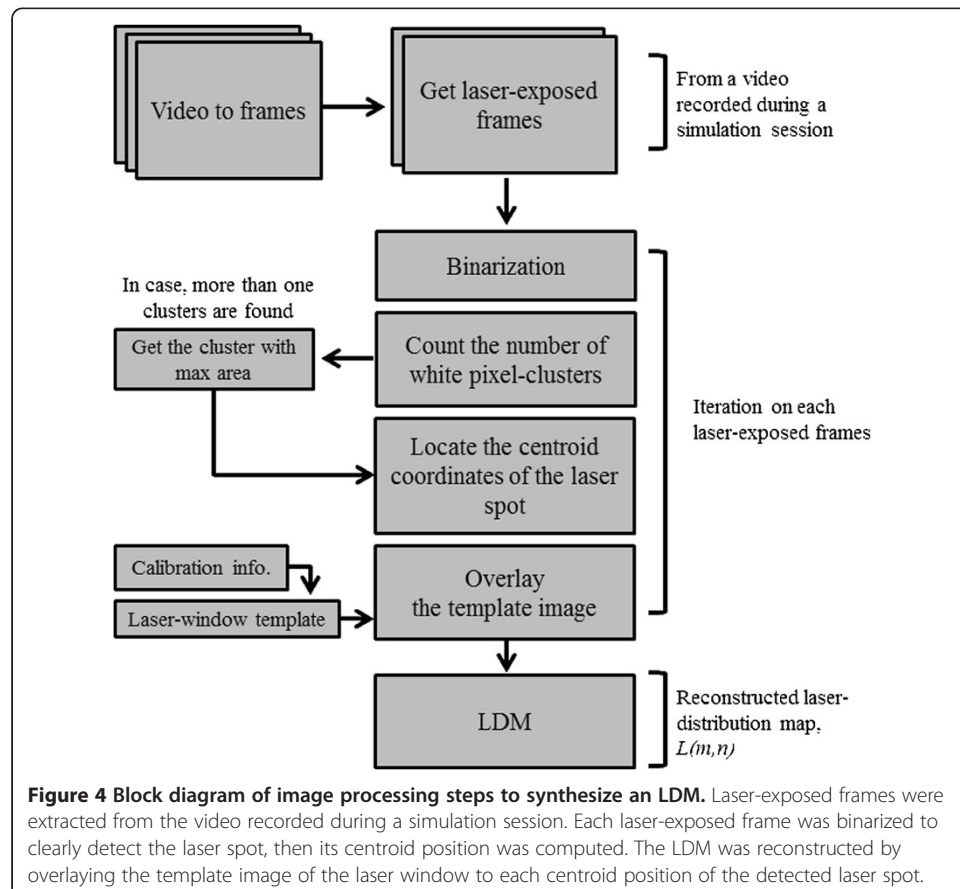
Video to frames

Get laser-exposed frames

From a video recorded during a simulation session

Binarization

In case, more than one clusters are found

Get the cluster with max area

Count the number of white pixel-clusters

Iteration on each laser-exposed frames

Locate the centroid coordinates of the laser spot

Calibration info.

Laser-window template

Overlay the template image

LDM

Reconstructed laser-distribution map, $L(m,n)$

**Figure 4 Block diagram of image processing steps to synthesize an LDM.** Laser-exposed frames were extracted from the video recorded during a simulation session. Each laser-exposed frame was binarized to clearly detect the laser spot, then its centroid position was computed. The LDM was reconstructed by overlaying the template image of the laser window to each centroid position of the detected laser spot.